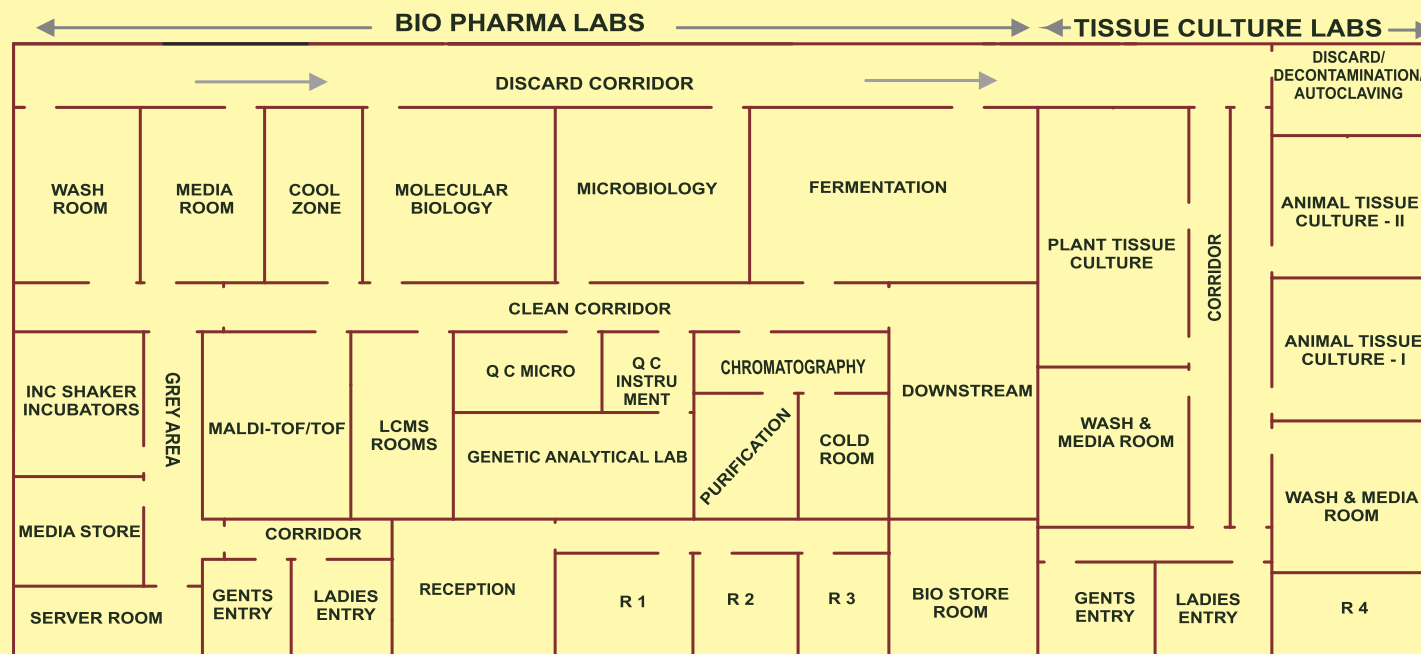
BIO PHARMA LABS

TISSUE CULTURE LABS

DISCARD CORRIDOR

DISCARD/ DECONTAMINATION/ AUTOCLAVING

WASH ROOM

MEDIA ROOM

COOL ZONE

MOLECULAR BIOLOGY

MICROBIOLOGY

FERMENTATION

PLANT TISSUE CULTURE

CORRIDOR

ANIMAL TISSUE CULTURE - II

CLEAN CORRIDOR

ANIMAL TISSUE CULTURE - I

INC SHAKER INCUBATORS

GREY AREA

MALDI-TOF/TOF

LCMS ROOMS

Q C MICRO

Q C INSTRU MENT

CHROMATOGRAPHY

DOWNSTREAM

WASH & MEDIA ROOM

GENETIC ANALYTICAL LAB

PURIFICATION

COLD ROOM

WASH & MEDIA ROOM

MEDIA STORE

CORRIDOR

SERVER ROOM

GENTS ENTRY

LADIES ENTRY

RECEPTION

R 1

R 2

R 3

BIO STORE ROOM

GENTS ENTRY

LADIES ENTRY

R 4